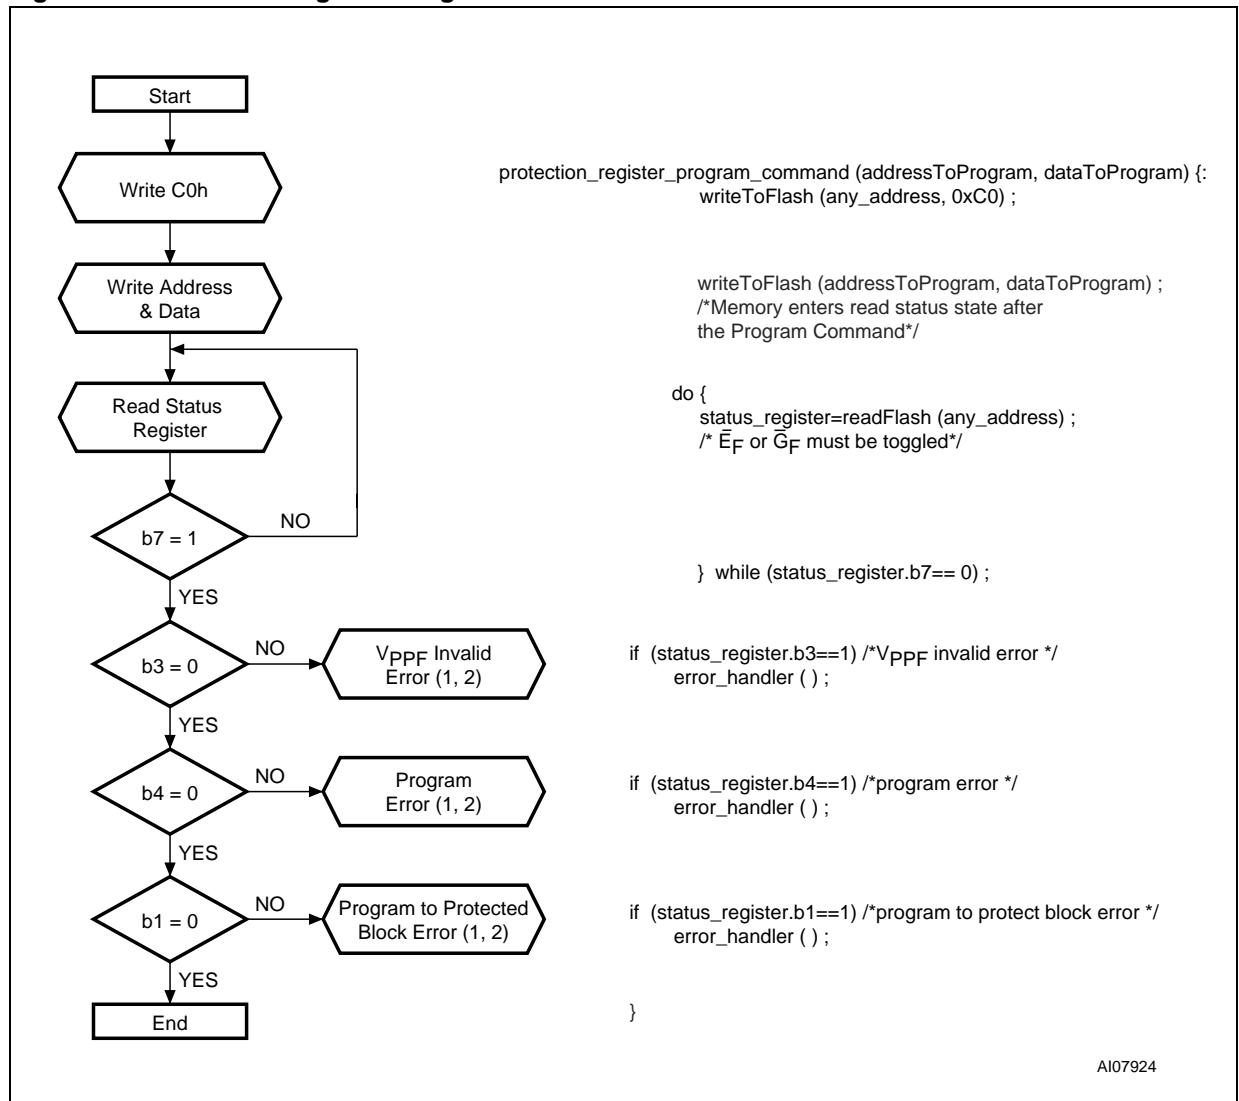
Start

Write C0h

Write Address & Data

Read Status Register

b7 = 1

NO

YES

b3 = 0

NO

$V_{PPF}$ Invalid Error (1, 2)

YES

b4 = 0

NO

Program Error (1, 2)

YES

b1 = 0

NO

Program to Protected Block Error (1, 2)

YES

End

protection_register_program_command (addressToProgram, dataToProgram) {:
writeToFlash (any_address, 0xC0) ;

writeToFlash (addressToProgram, dataToProgram) ;
/*Memory enters read status state after
the Program Command*/

do {
status_register=readFlash (any_address) ;
/* $\bar{E}_F$ or $\bar{G}_F$ must be toggled*/

} while (status_register.b7== 0) ;

if (status_register.b3==1) /*$V_{PPF}$ invalid error */
error_handler ( ) ;

if (status_register.b4==1) /*program error */
error_handler ( ) ;

if (status_register.b1==1) /*program to protect block error */
error_handler ( ) ;

}

AI07924